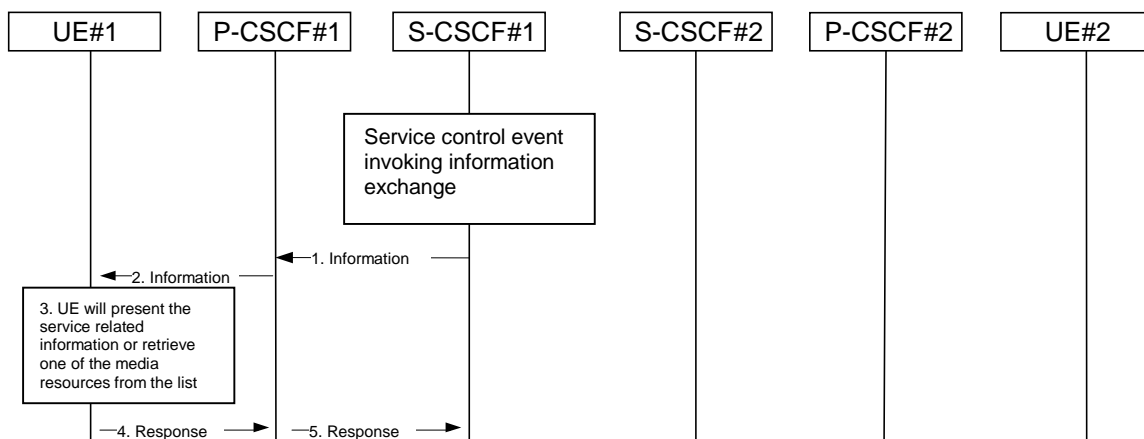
UE#1

P-CSCF#1

S-CSCF#1

S-CSCF#2

P-CSCF#2

UE#2

Service control event invoking information exchange

1. Information

2. Information

3. UE will present the service related information or retrieve one of the media resources from the list

4. Response

5. Response